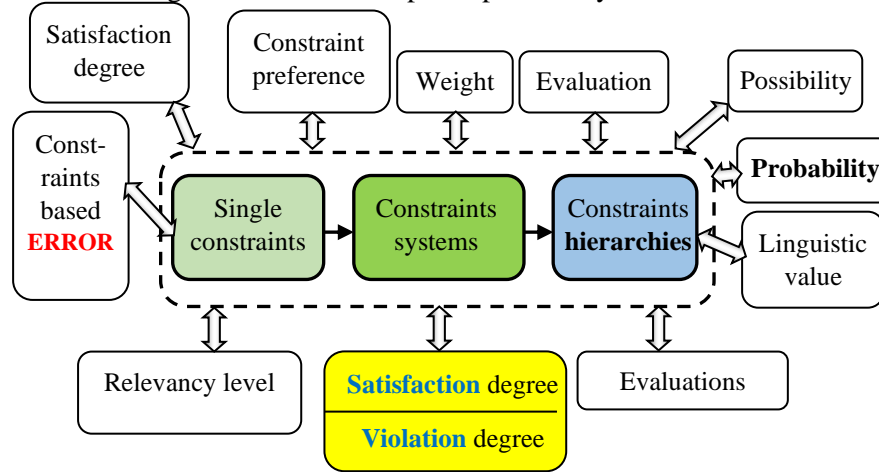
Satisfaction degree

Constraint preference

Weight

Evaluation

Possibility

Const-raints based ERROR

Probability

Single constraints

Constraints systems

Constraints hierarchies

Linguistic value

Relevancy level

Satisfaction degree

Violation degree

Evaluations